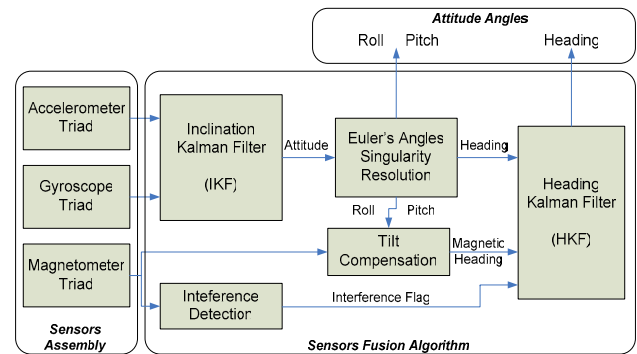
Attitude Angles

Roll Pitch Heading

Accelerometer Triad

Gyroscope Triad

Magnetometer Triad

Sensors Assembly

Inclination Kalman Filter

(IKF)

Attitude

Euler's Angles Singularity Resolution

Heading

Roll Pitch

Tilt Compensation

Magnetic Heading

Heading Kalman Filter

(HKF)

Inteference Detection

Interference Flag

Sensors Fusion Algorithm